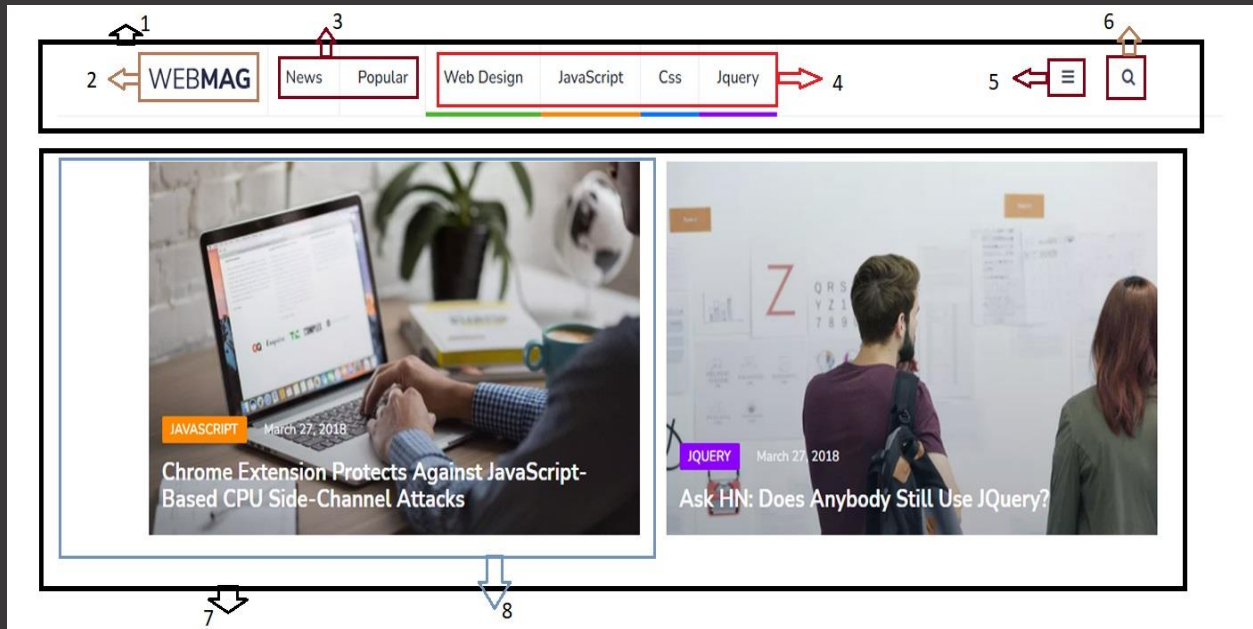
1

3

6

2 WEBMAG

News Popular

Web Design JavaScript Css Jquery

4

5 ☰

JAVASCRIPT March 27, 2018

Chrome Extension Protects Against JavaScript-Based CPU Side-Channel Attacks

JQUERY March 27, 2018

Ask HN: Does Anybody Still Use JQuery?

7

8